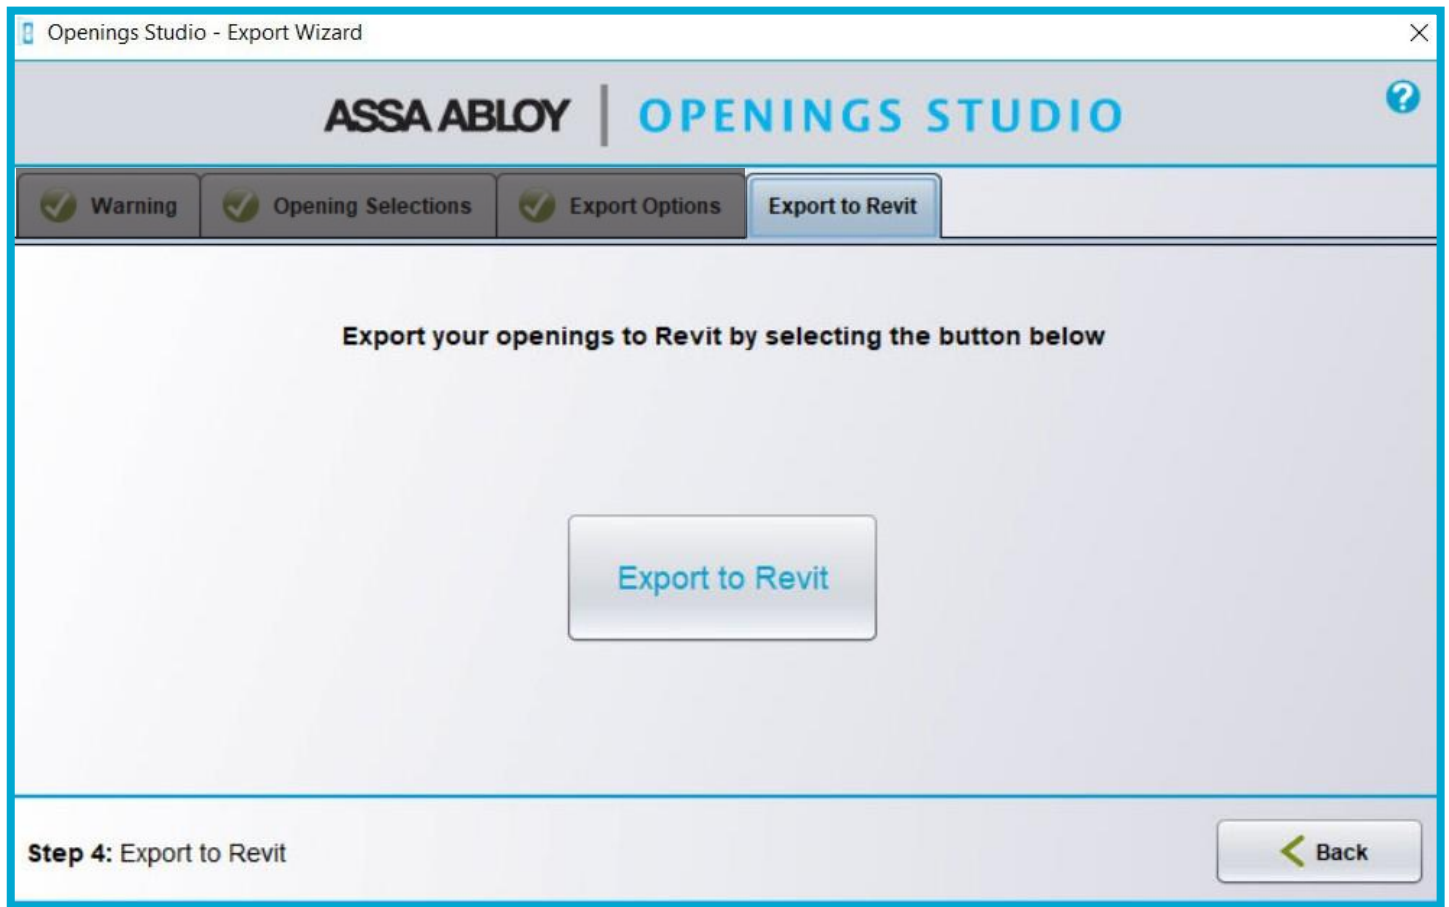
Openings Studio - Export Wizard

ASSA ABLOY | OPENINGS STUDIO

Warning
Opening Selections
Export Options
Export to Revit

Export your openings to Revit by selecting the button below

Export to Revit

**Step 4:** Export to Revit

Back